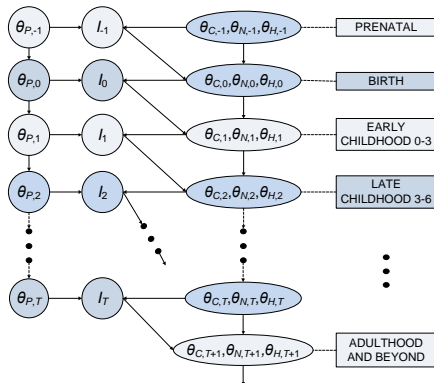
$\theta_{P,-1}$

$I_{-1}$

$\theta_{C,-1}, \theta_{N,-1}, \theta_{H,-1}$

PRENATAL

$\theta_{P,0}$

$I_0$

$\theta_{C,0}, \theta_{N,0}, \theta_{H,0}$

BIRTH

$\theta_{P,1}$

$I_1$

$\theta_{C,1}, \theta_{N,1}, \theta_{H,1}$

EARLY CHILDHOOD 0-3

$\theta_{P,2}$

$I_2$

$\theta_{C,2}, \theta_{N,2}, \theta_{H,2}$

LATE CHILDHOOD 3-6

$\theta_{P,T}$

$I_T$

$\theta_{C,T}, \theta_{N,T}, \theta_{H,T}$

$\theta_{C,T+1}, \theta_{N,T+1}, \theta_{H,T+1}$

ADULTHOOD AND BEYOND